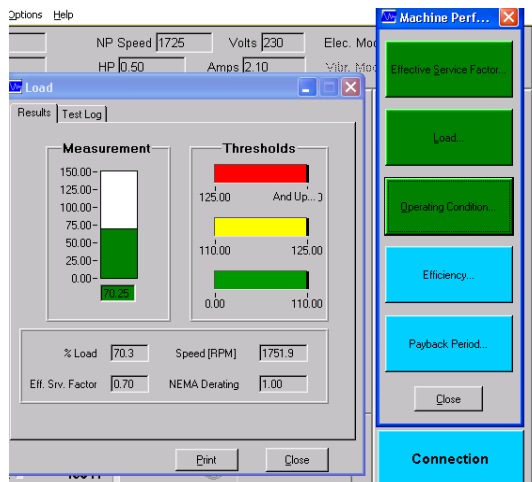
Options Help

NP Speed 1725
Volts 230
Elec. Mo
HP 0.50
Amps 2.10
Vibr. Mo

Load

Results
Test Log

Measurement
150.00
125.00
100.00
75.00
50.00
25.00
0.00
70.25

Thresholds
125.00
And Up...
110.00
125.00
0.00
110.00

% Load
70.3
Speed [RPM]
1751.9
Eff. Srv. Factor
0.70
NEMA Derating
1.00

Print
Close

Machine Perf...

Effective Service Factor...
Load...
Operating Condition...
Efficiency...
Payback Period...
Close

Connection